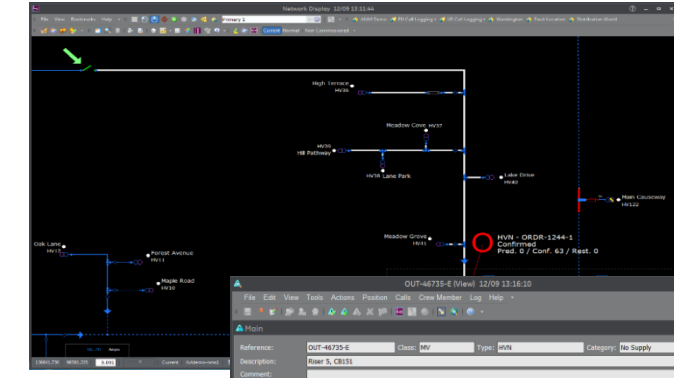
Network Display 12/09 13:11:44

File View Bookmarks Help

Primary 1

Current Normal Non Commissioned

SCADA Device
FD Call Logging
LV Call Logging
Washington
Fault Location
Distribution World

High Terrace
HV36

Meadow Cove HV37

HV39
Hill Pathway

HV38 Lane Park

Lake Drive
HV40

Main Causeway
HV122

Oak Lane
HV13

Forest Avenue
HV11

Maple Road
HV10

Meadow Grove
HV41

HVN - ORDR-1244-1
Confirmed
Pred. 0 / Conf. 63 / Rest. 0

OUT-46735-E (View) 12/09 13:16:10

File Edit View Tools Actions Position Calls Crew Member Log Help

Main

Reference: OUT-46735-E
Class: MV
Type: HVN
Category: No Supply
Description: Riser 5, CB151
Comment:

Current